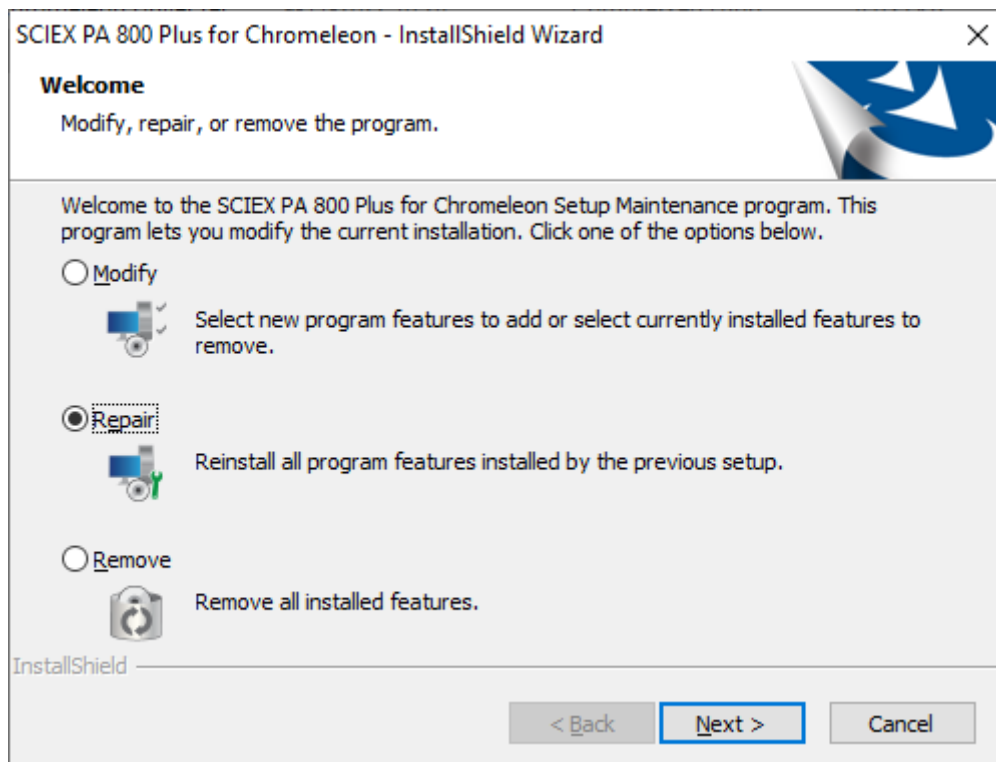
SCIEX PA 800 Plus for Chromeleon - InstallShield Wizard

Welcome

Modify, repair, or remove the program.

Welcome to the SCIEX PA 800 Plus for Chromeleon Setup Maintenance program. This program lets you modify the current installation. Click one of the options below.

Modify

Select new program features to add or select currently installed features to remove.

Repair

Reinstall all program features installed by the previous setup.

Remove

Remove all installed features.

InstallShield

< Back

Next >

Cancel